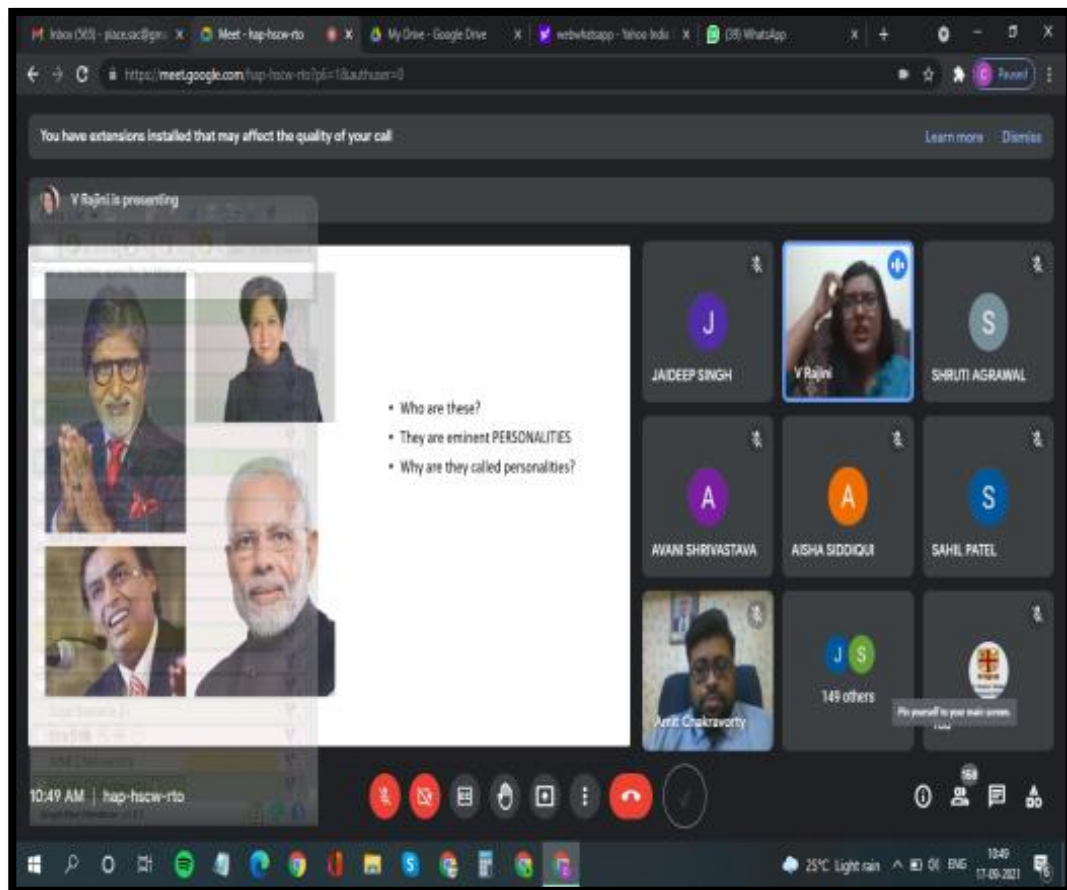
Inbox (565) - place.sac@gm... | Meet - hap-hscw-rto | My Drive - Google Drive | webwhatsapp - Yahoo India | (38) WhatsApp

https://meet.google.com/hap-hscw-rto?pli=1&authuser=0

Paused

You have extensions installed that may affect the quality of your call

Learn more | Dismiss

V Rajini is presenting

• Who are these?
• They are eminent PERSONALITIES
• Why are they called personalities?

J
JAIDEEP SINGH

V Rajini

S
SHRUTI AGRAWAL

A
AVANI SHRIVASTAVA

A
AISHA SIDDIQUI

S
SAHIL PATEL

Amit Chakravorty

J S
149 others

Pin yourself to your main screen.

10:49 AM | hap-hscw-rto

168

25°C Light rain ENG 10:49 17-09-2021